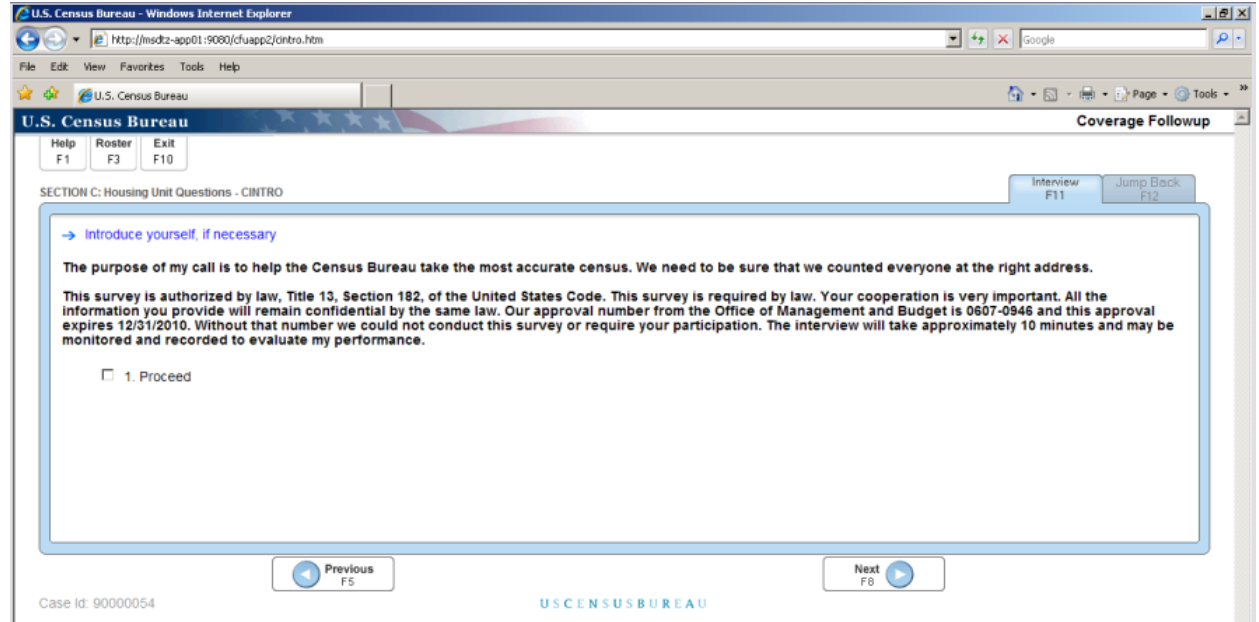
U.S. Census Bureau - Windows Internet Explorer

http://msdtz-app01:9080/cfuapp2/cintro.htm

Google

File Edit View Favorites Tools Help

U.S. Census Bureau

Page Tools

U.S. Census Bureau

Coverage Followup

Help F1 | Roster F3 | Exit F10

SECTION C: Housing Unit Questions - CINTRO

Interview F11 | Jump Back F12

→ Introduce yourself, if necessary

The purpose of my call is to help the Census Bureau take the most accurate census. We need to be sure that we counted everyone at the right address.

This survey is authorized by law, Title 13, Section 182, of the United States Code. This survey is required by law. Your cooperation is very important. All the information you provide will remain confidential by the same law. Our approval number from the Office of Management and Budget is 0607-0946 and this approval expires 12/31/2010. Without that number we could not conduct this survey or require your participation. The interview will take approximately 10 minutes and may be monitored and recorded to evaluate my performance.

☐ 1. Proceed

Previous F5

Next F8

Case Id: 90000054

USCENSUSBUREAU